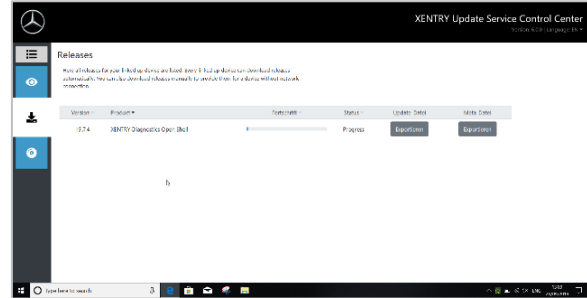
XENTRY Update Service Control Center
Version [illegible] Language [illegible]

Releases

Here all releases for your linked updates are listed. Every linked update can download releases automatically. You can also download releases manually to provide them for a device without network connection.

| Version | Product | Fortschritt | Status | Update Datei | Media Datei |
|---|---|---|---|---|---|
| 19.7.4 | XENTRY Diagnostics Open Shell | | Progress | Export | Export |

Type here to search